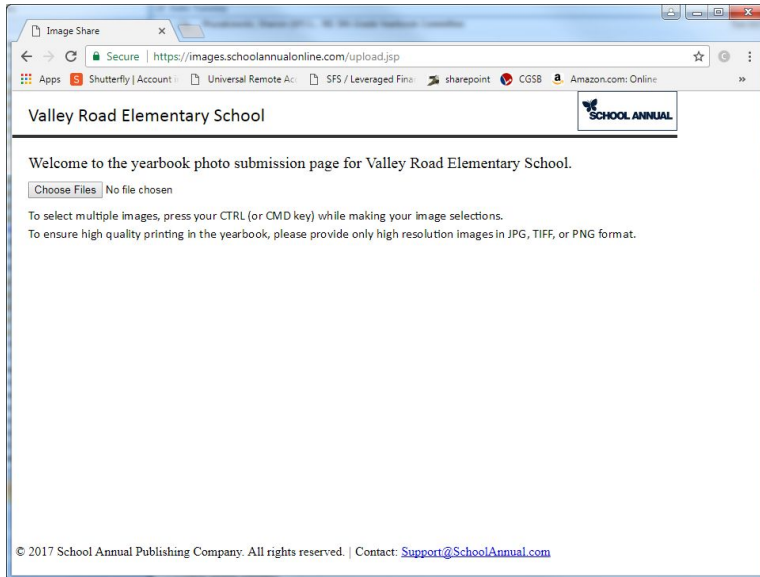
Image Share ×

Secure | https://images.schoolannualonline.com/upload.jsp

Apps Shutterfly | Account i Universal Remote Ac SFS / Leveraged Fina sharepoint CGSB Amazon.com: Online »

Valley Road Elementary School

SCHOOL ANNUAL

Welcome to the yearbook photo submission page for Valley Road Elementary School.

Choose Files No file chosen

To select multiple images, press your CTRL (or CMD key) while making your image selections.
To ensure high quality printing in the yearbook, please provide only high resolution images in JPG, TIFF, or PNG format.

© 2017 School Annual Publishing Company. All rights reserved. | Contact: Support@SchoolAnnual.com